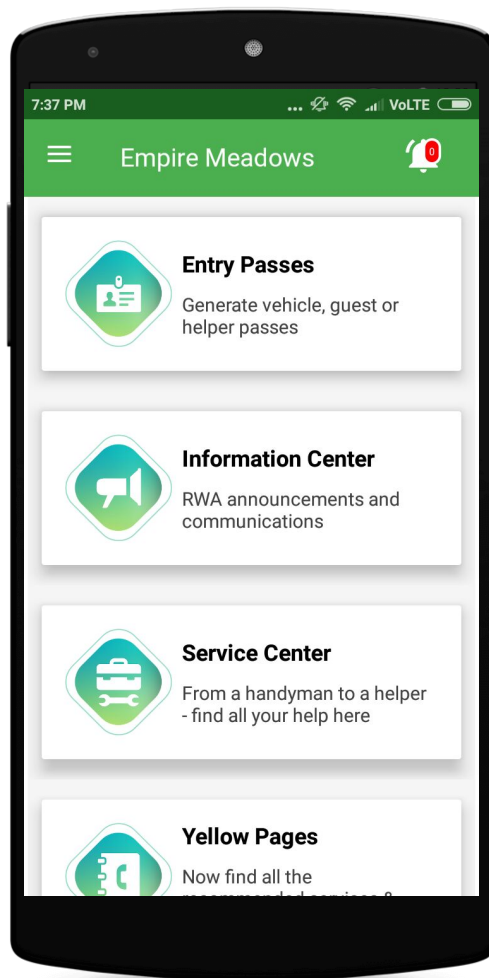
7:37 PM ... VoLTE

Empire Meadows 0

Entry Passes
Generate vehicle, guest or helper passes

Information Center
RWA announcements and communications

Service Center
From a handyman to a helper - find all your help here

Yellow Pages
Now find all the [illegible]